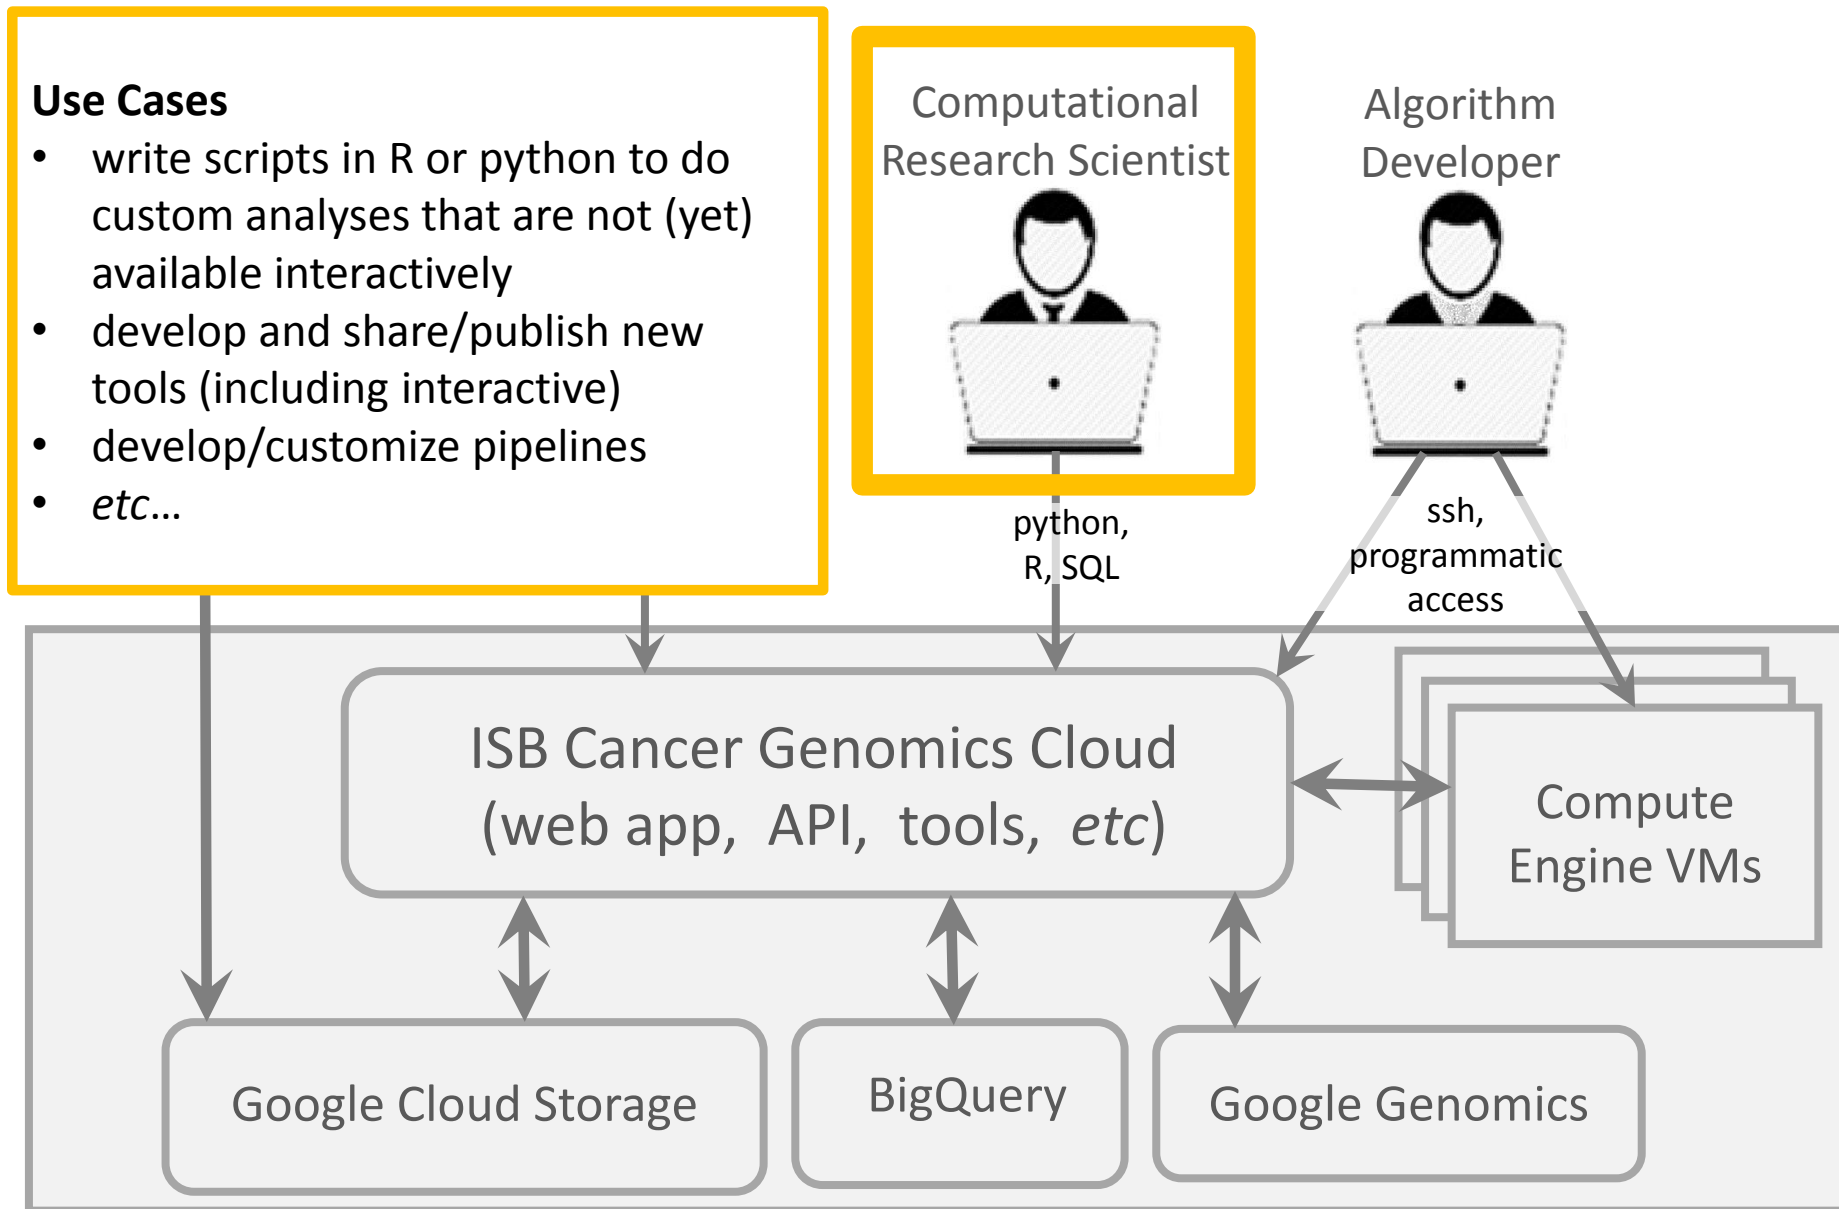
Use Cases
• write scripts in R or python to do custom analyses that are not (yet) available interactively
• develop and share/publish new tools (including interactive)
• develop/customize pipelines
• etc…

Computational Research Scientist

Algorithm Developer

python, R, SQL

ssh, programmatic access

ISB Cancer Genomics Cloud (web app, API, tools, etc)

Compute Engine VMs

Google Cloud Storage

BigQuery

Google Genomics